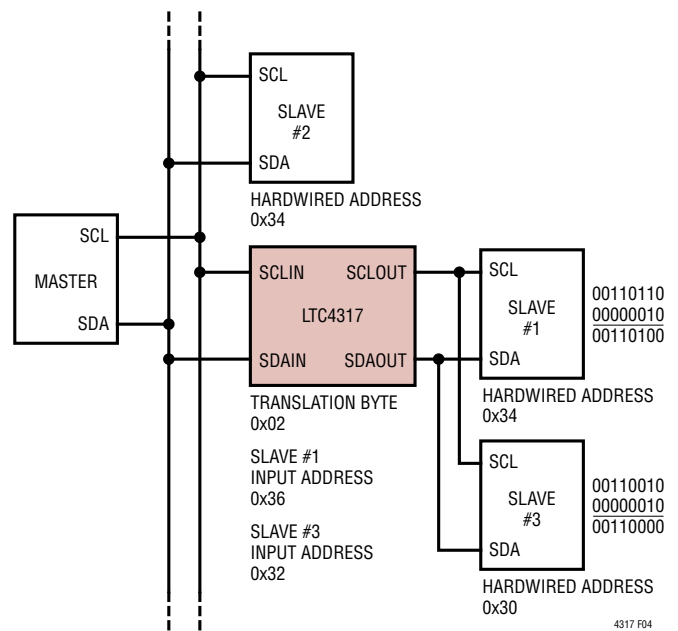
SCL

SLAVE #2

SDA

HARDWIRED ADDRESS 0x34

SCL

MASTER

SDA

SCLIN

SCLOUT

LTC4317

SDAIN

SDAOUT

TRANSLATION BYTE 0x02

SLAVE #1 INPUT ADDRESS 0x36

SLAVE #3 INPUT ADDRESS 0x32

SCL

SLAVE #1

SDA

00110110
00000010
00110100

HARDWIRED ADDRESS 0x34

SCL

SLAVE #3

SDA

00110010
00000010
00110000

HARDWIRED ADDRESS 0x30

4317 F04